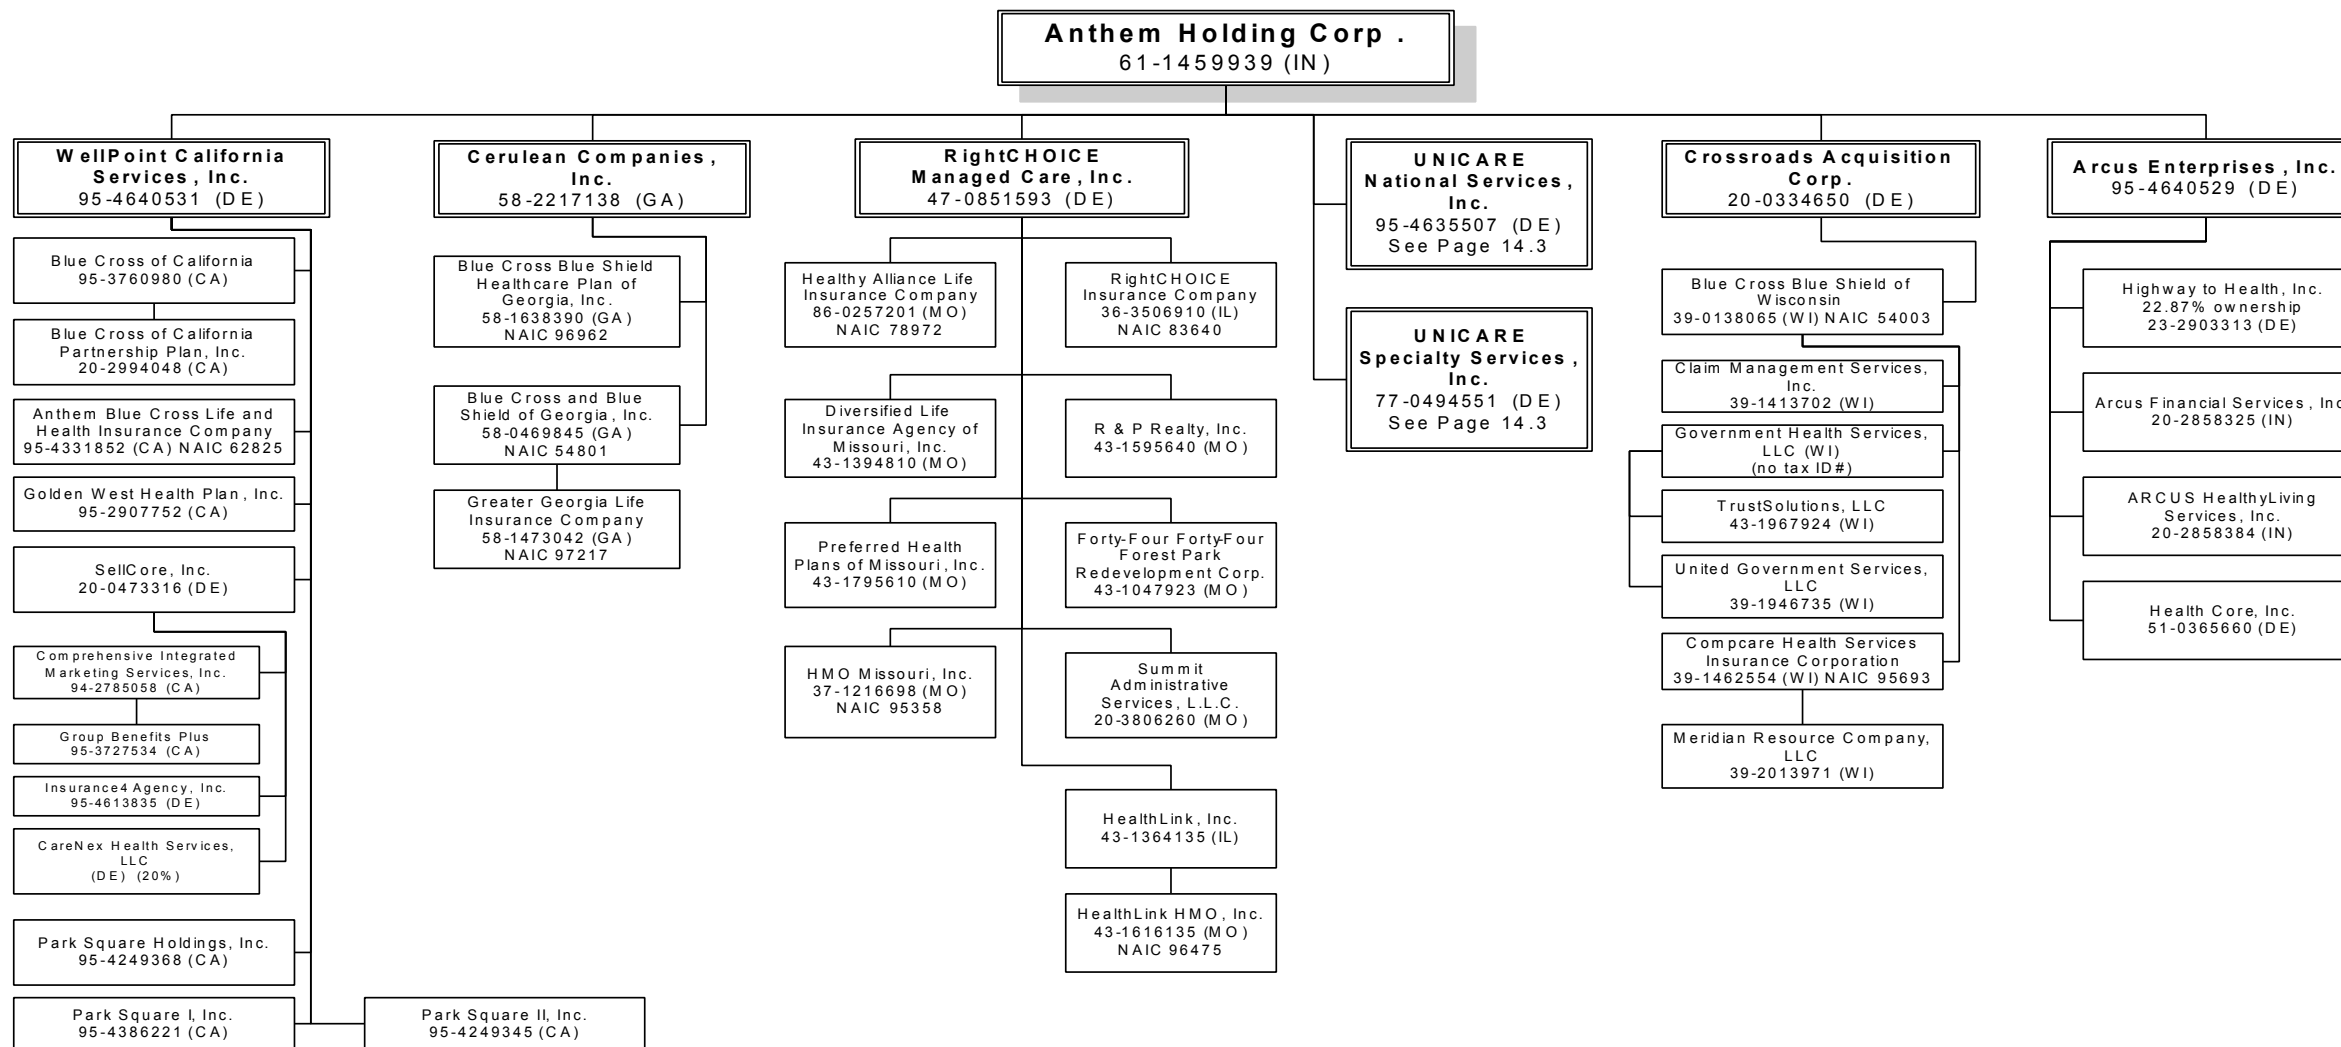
Anthem Holding Corp.
61-1459939 (IN)

WellPoint California Services, Inc.
95-4640531 (DE)

Blue Cross of California
95-3760980 (CA)

Blue Cross of California Partnership Plan, Inc.
20-2994048 (CA)

Anthem Blue Cross Life and Health Insurance Company
95-4331852 (CA) NAIC 62825

Golden West Health Plan, Inc.
95-2907752 (CA)

SellCore, Inc.
20-0473316 (DE)

Comprehensive Integrated Marketing Services, Inc.
94-2785058 (CA)

Group Benefits Plus
95-3727534 (CA)

Insurance4 Agency, Inc.
95-4613835 (DE)

CareNex Health Services, LLC
(DE) (20%)

Park Square Holdings, Inc.
95-4249368 (CA)

Park Square I, Inc.
95-4386221 (CA)

Park Square II, Inc.
95-4249345 (CA)

Cerulean Companies, Inc.
58-2217138 (GA)

Blue Cross Blue Shield Healthcare Plan of Georgia, Inc.
58-1638390 (GA)
NAIC 96962

Blue Cross and Blue Shield of Georgia, Inc.
58-0469845 (GA)
NAIC 54801

Greater Georgia Life Insurance Company
58-1473042 (GA)
NAIC 97217

RightCHOICE Managed Care, Inc.
47-0851593 (DE)

Healthy Alliance Life Insurance Company
86-0257201 (MO)
NAIC 78972

RightCHOICE Insurance Company
36-3506910 (IL)
NAIC 83640

Diversified Life Insurance Agency of Missouri, Inc.
43-1394810 (MO)

R & P Realty, Inc.
43-1595640 (MO)

Preferred Health Plans of Missouri, Inc.
43-1795610 (MO)

Forty-Four Forty-Four Forest Park Redevelopment Corp.
43-1047923 (MO)

HMO Missouri, Inc.
37-1216698 (MO)
NAIC 95358

Summit Administrative Services, L.L.C.
20-3806260 (MO)

HealthLink, Inc.
43-1364135 (IL)

HealthLink HMO, Inc.
43-1616135 (MO)
NAIC 96475

UNICARE National Services, Inc.
95-4635507 (DE)
See Page 14.3

UNICARE Specialty Services, Inc.
77-0494551 (DE)
See Page 14.3

Crossroads Acquisition Corp.
20-0334650 (DE)

Blue Cross Blue Shield of Wisconsin
39-0138065 (WI) NAIC 54003

Claim Management Services, Inc.
39-1413702 (WI)

Government Health Services, LLC (WI)
(no tax ID#)

TrustSolutions, LLC
43-1967924 (WI)

United Government Services, LLC
39-1946735 (WI)

Compcare Health Services Insurance Corporation
39-1462554 (WI) NAIC 95693

Meridian Resource Company, LLC
39-2013971 (WI)

Arcus Enterprises, Inc.
95-4640529 (DE)

Highway to Health, Inc.
22.87% ownership
23-2903313 (DE)

Arcus Financial Services, Inc
20-2858325 (IN)

ARCUS HealthyLiving Services, Inc.
20-2858384 (IN)

Health Core, Inc.
51-0365660 (DE)